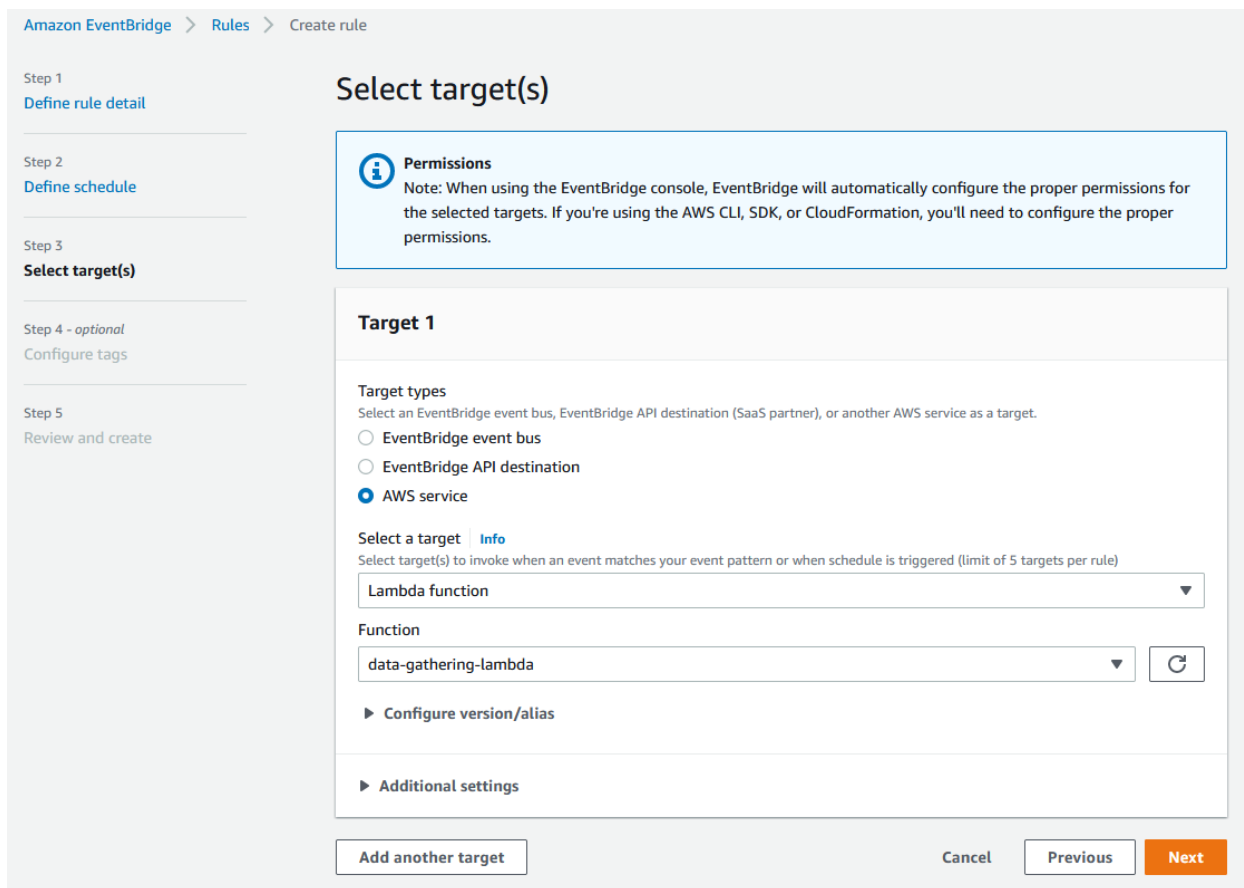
Amazon EventBridge > Rules > Create rule

Step 1
Define rule detail

Step 2
Define schedule

Step 3
Select target(s)

Step 4 - optional
Configure tags

Step 5
Review and create

Select target(s)

Permissions
Note: When using the EventBridge console, EventBridge will automatically configure the proper permissions for the selected targets. If you're using the AWS CLI, SDK, or CloudFormation, you'll need to configure the proper permissions.

Target 1

Target types
Select an EventBridge event bus, EventBridge API destination (SaaS partner), or another AWS service as a target.
EventBridge event bus
EventBridge API destination
AWS service

Select a target Info
Select target(s) to invoke when an event matches your event pattern or when schedule is triggered (limit of 5 targets per rule)
Lambda function

Function
data-gathering-lambda

Configure version/alias

Additional settings

Add another target

Cancel Previous Next